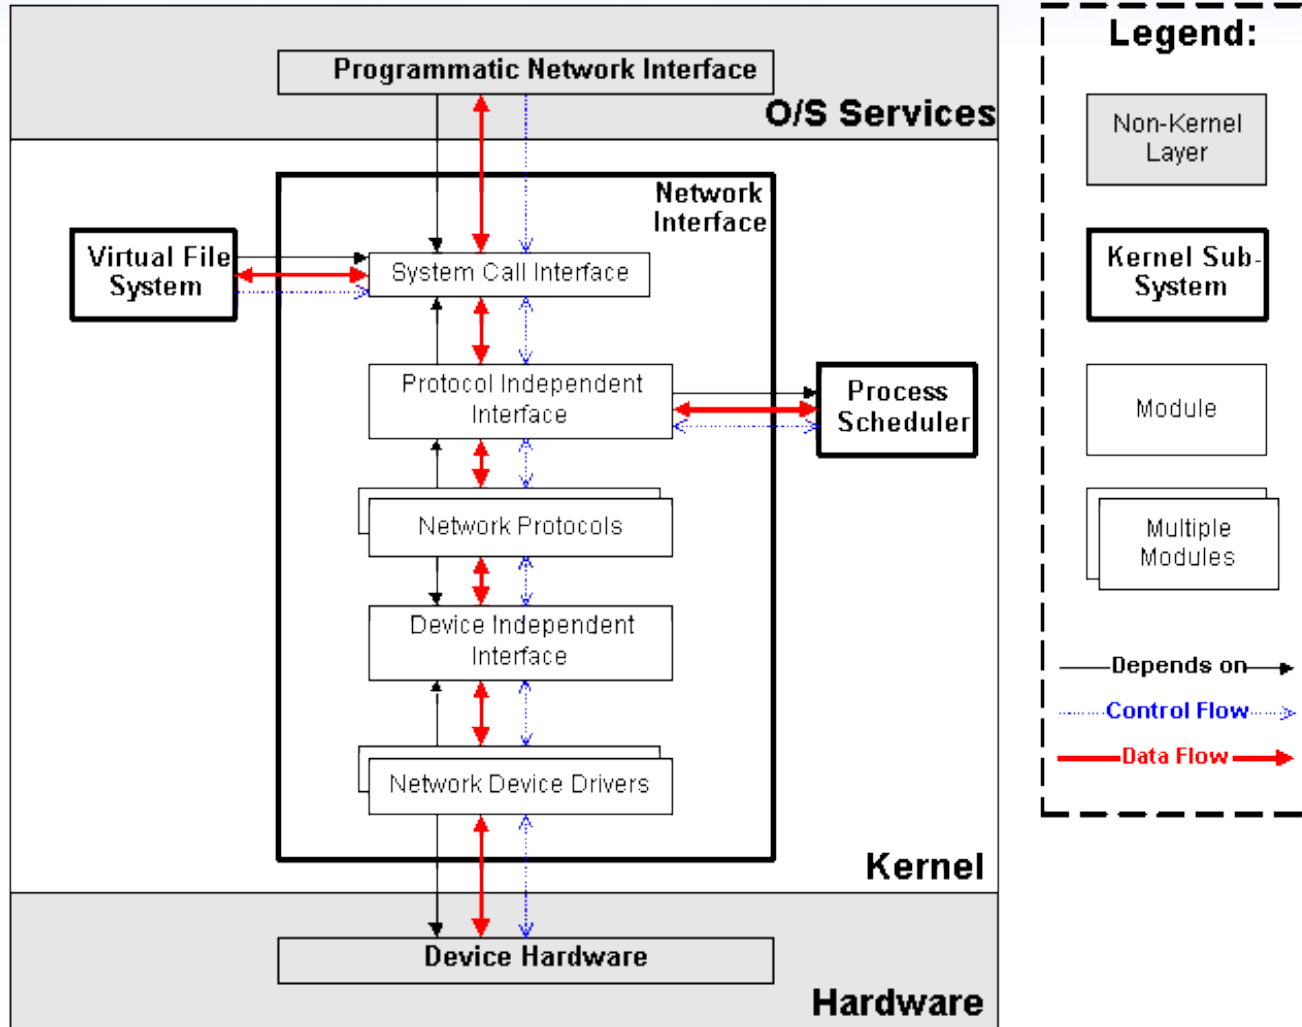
Programmatic Network Interface

O/S Services

Network Interface

Virtual File System

System Call Interface

Protocol Independent Interface

Process Scheduler

Network Protocols

Device Independent Interface

Network Device Drivers

Kernel

Device Hardware

Hardware

Legend:

Non-Kernel Layer

Kernel Sub-System

Module

Multiple Modules

Depends on

Control Flow

Data Flow